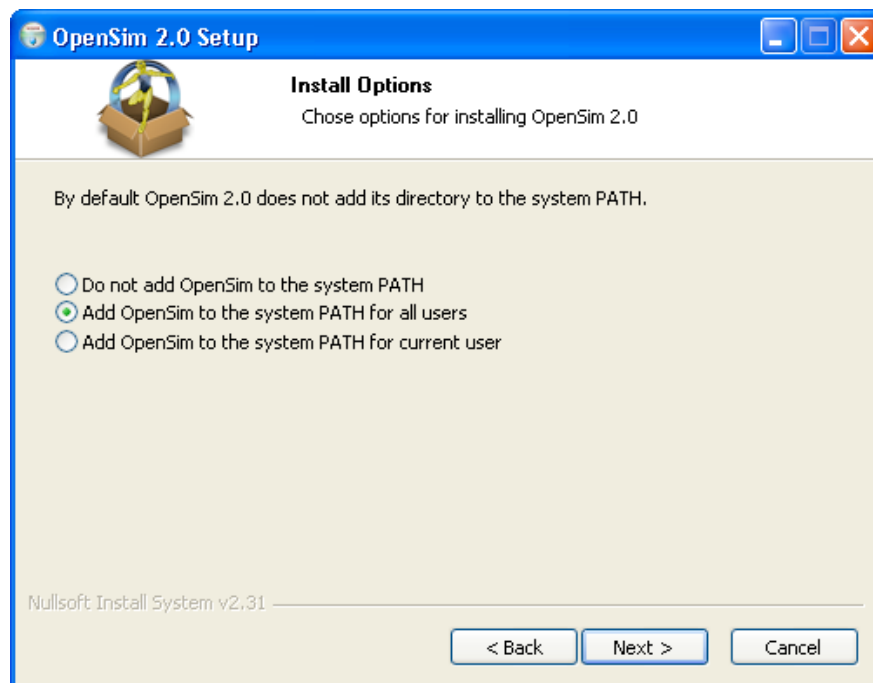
OpenSim 2.0 Setup

Install Options
Chose options for installing OpenSim 2.0

By default OpenSim 2.0 does not add its directory to the system PATH.

Do not add OpenSim to the system PATH
Add OpenSim to the system PATH for all users
Add OpenSim to the system PATH for current user

Nullsoft Install System v2.31

< Back
Next >
Cancel